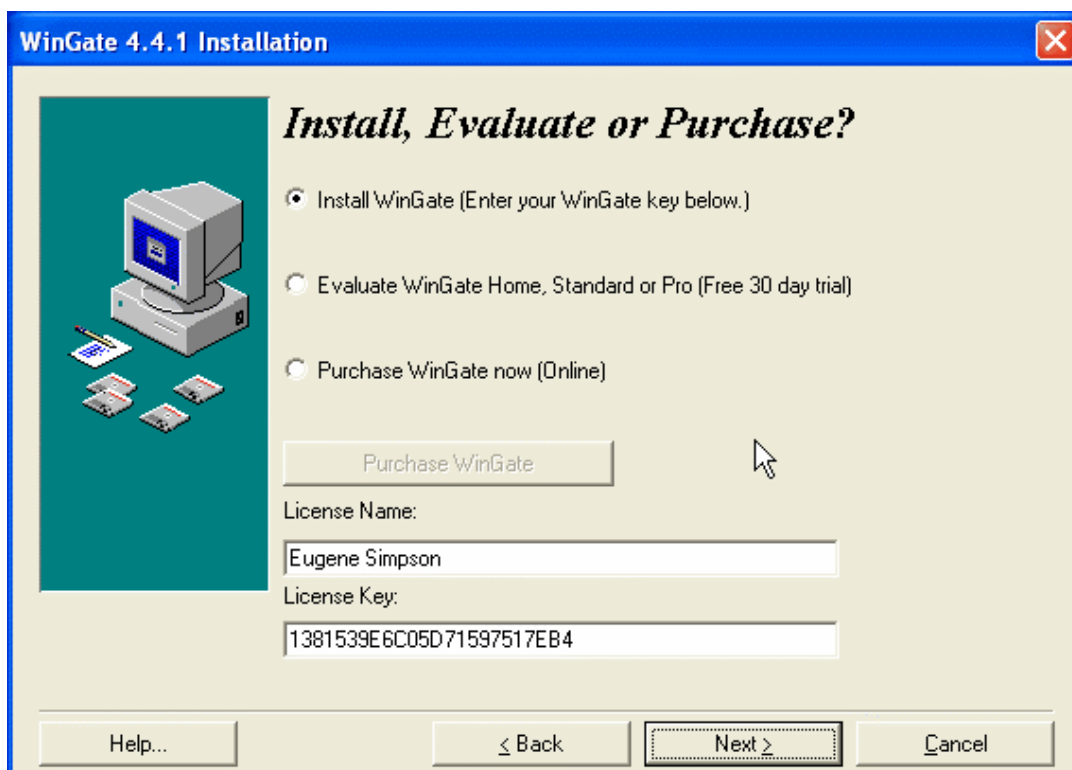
WinGate 4.4.1 Installation

Install, Evaluate or Purchase?

Install WinGate (Enter your WinGate key below.)

Evaluate WinGate Home, Standard or Pro (Free 30 day trial)

Purchase WinGate now (Online)

Purchase WinGate

License Name:

Eugene Simpson

License Key:

1381539E6C05D71597517EB4

Help...

< Back

Next >

Cancel